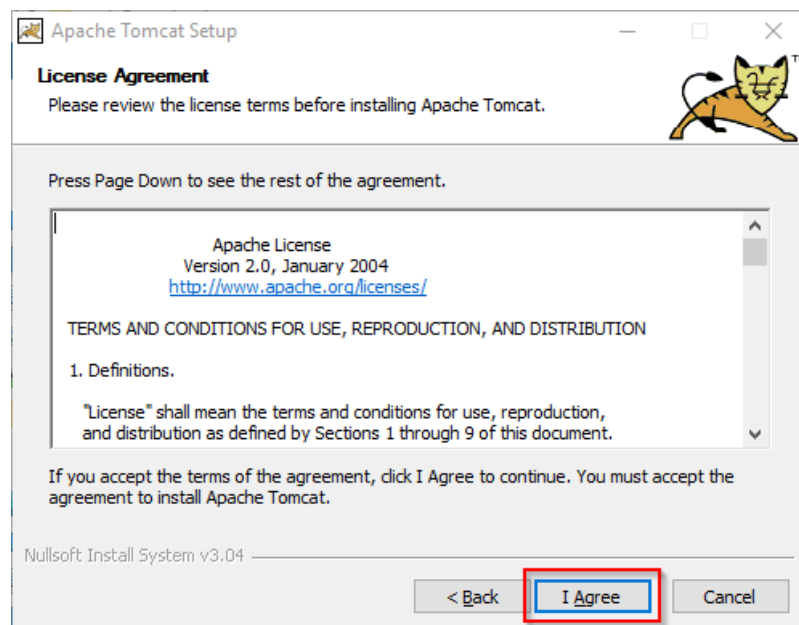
Apache Tomcat Setup

License Agreement

Please review the license terms before installing Apache Tomcat.

Press Page Down to see the rest of the agreement.

Apache License
Version 2.0, January 2004
http://www.apache.org/licenses/

TERMS AND CONDITIONS FOR USE, REPRODUCTION, AND DISTRIBUTION

1. Definitions.

"License" shall mean the terms and conditions for use, reproduction, and distribution as defined by Sections 1 through 9 of this document.

If you accept the terms of the agreement, click I Agree to continue. You must accept the agreement to install Apache Tomcat.

Nullsoft Install System v3.04

< Back

I Agree

Cancel